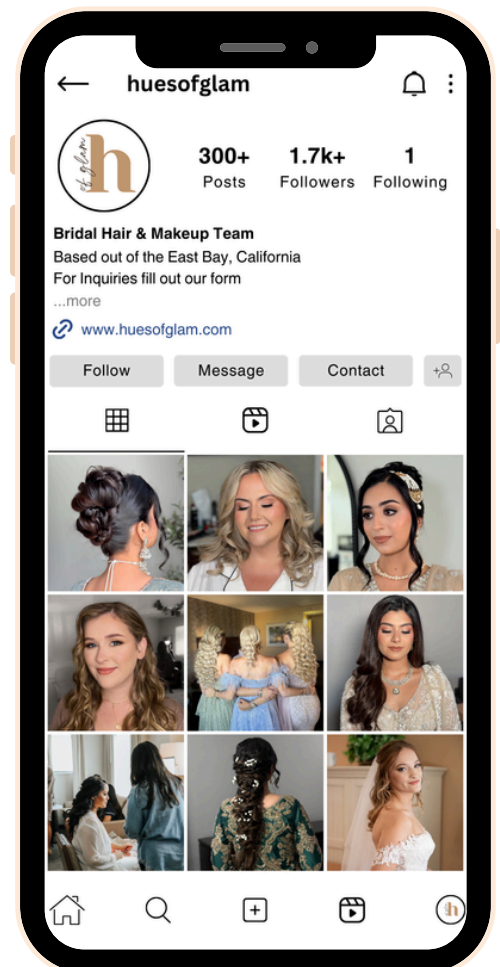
huesofglam

h
of glam

300+
Posts

1.7k+
Followers

1
Following

Bridal Hair & Makeup Team
Based out of the East Bay, California
For Inquiries fill out our form
...more

www.huesofglam.com

Follow
Message
Contact